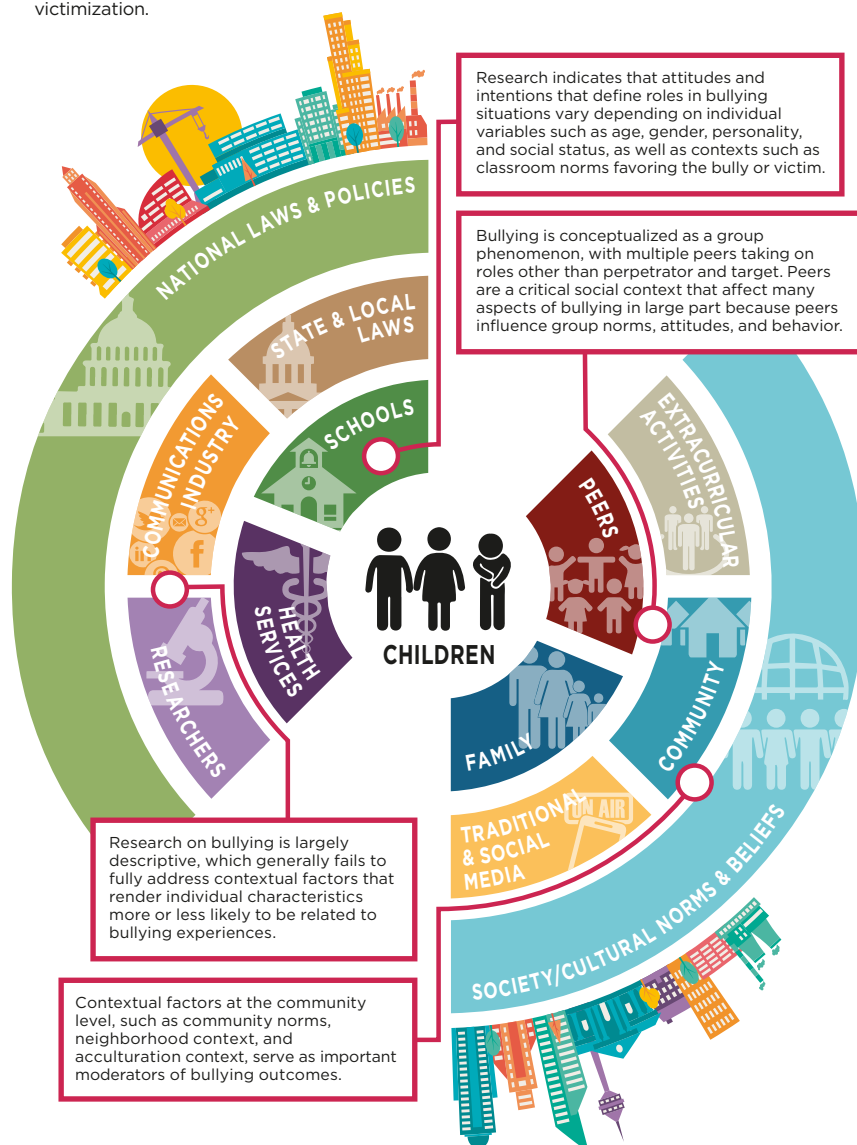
victimization.

Research indicates that attitudes and intentions that define roles in bullying situations vary depending on individual variables such as age, gender, personality, and social status, as well as contexts such as classroom norms favoring the bully or victim.

Bullying is conceptualized as a group phenomenon, with multiple peers taking on roles other than perpetrator and target. Peers are a critical social context that affect many aspects of bullying in large part because peers influence group norms, attitudes, and behavior.

NATIONAL LAWS & POLICIES

STATE & LOCAL LAWS

SCHOOLS

COMMUNICATIONS INDUSTRY

EXTRACURRICULAR ACTIVITIES

PEERS

HEALTH SERVICES

CHILDREN

RESEARCHERS

FAMILY

COMMUNITY

TRADITIONAL & SOCIAL MEDIA

ON AIR

SOCIETY/CULTURAL NORMS & BELIEFS

Research on bullying is largely descriptive, which generally fails to fully address contextual factors that render individual characteristics more or less likely to be related to bullying experiences.

Contextual factors at the community level, such as community norms, neighborhood context, and acculturation context, serve as important moderators of bullying outcomes.